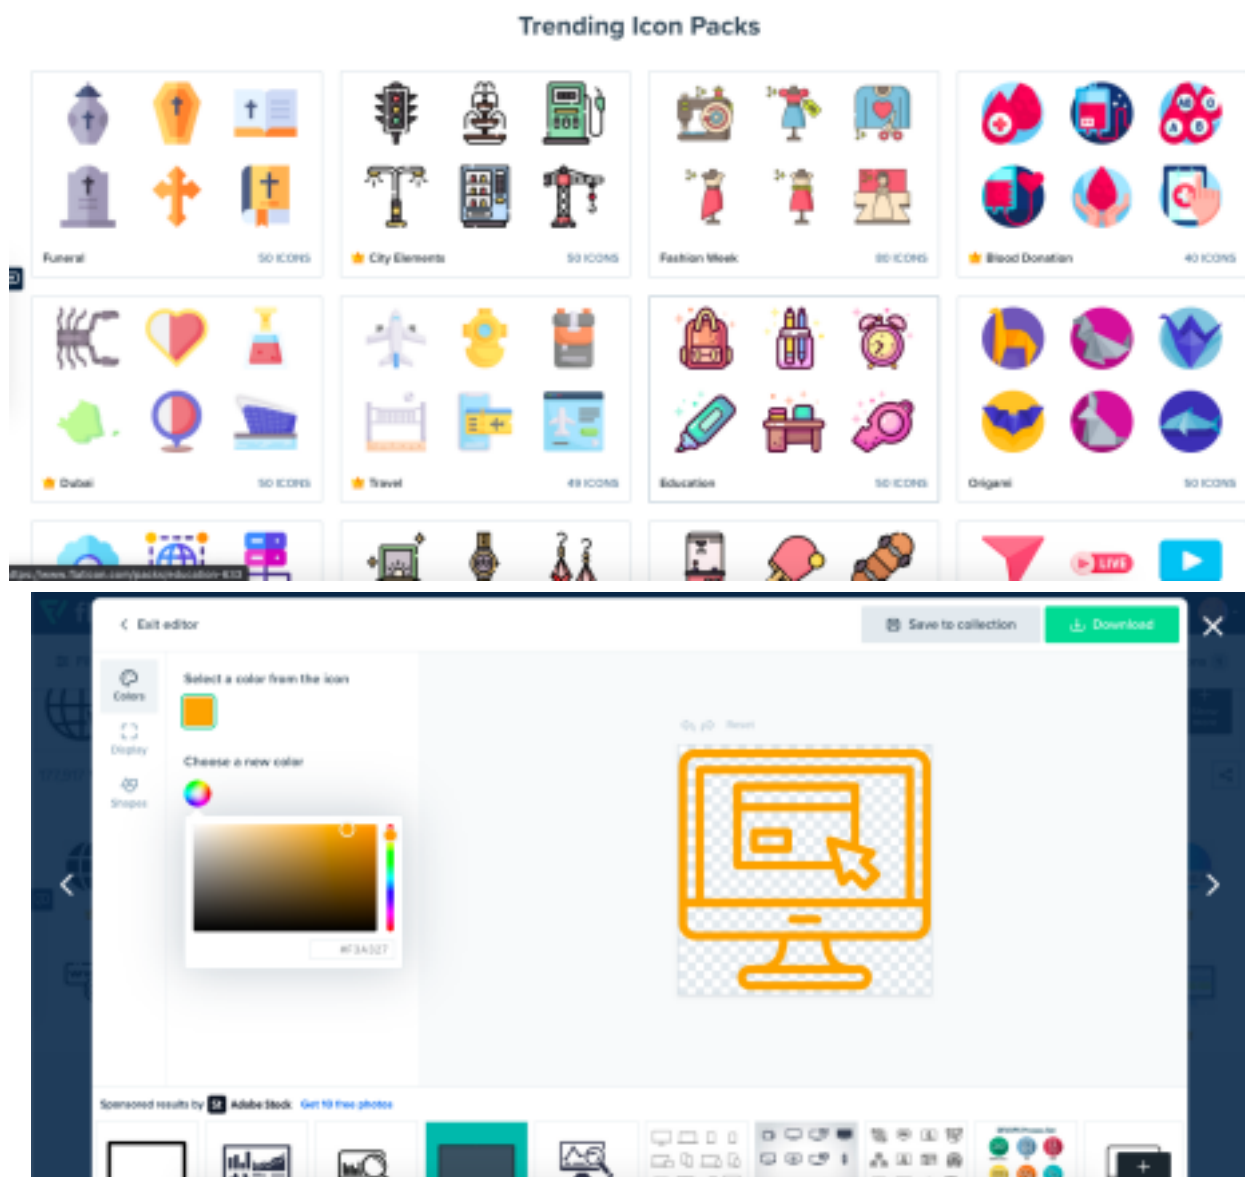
Trending Icon Packs

Funeral 50 ICONS

City Elements 50 ICONS

Fashion Week 80 ICONS

Blood Donation 40 ICONS

Dubai 50 ICONS

Travel 49 ICONS

Education 50 ICONS

Origami 50 ICONS

LIVE

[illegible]

Exit editor

Save to collection

Download

Colors

Display

Shapes

Select a color from the icon

Choose a new color

#F3A327

Reset

Sponsored results by Adobe Stock Get 10 free photos